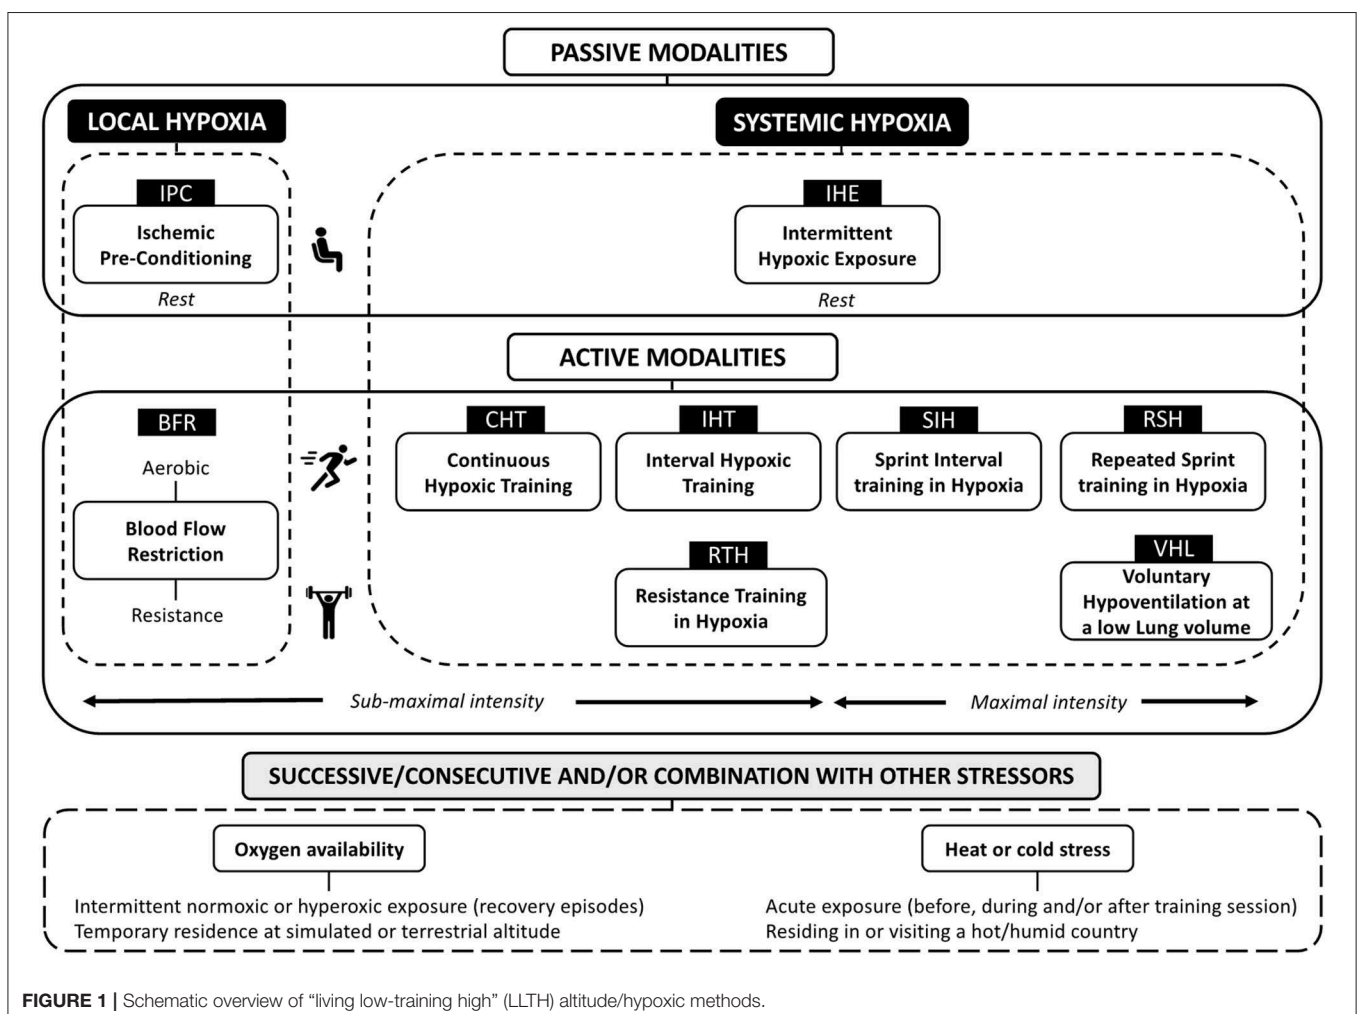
PASSIVE MODALITIES

LOCAL HYPOXIA

SYSTEMIC HYPOXIA

IPC

Ischemic Pre-Conditioning

Rest

IHE

Intermittent Hypoxic Exposure

Rest

ACTIVE MODALITIES

BFR

Aerobic

Blood Flow Restriction

Resistance

CHT

Continuous Hypoxic Training

IHT

Interval Hypoxic Training

SIH

Sprint Interval training in Hypoxia

RSH

Repeated Sprint training in Hypoxia

RTH

Resistance Training in Hypoxia

VHL

Voluntary Hypoventilation at a low Lung volume

Sub-maximal intensity

Maximal intensity

SUCCESSIVE/CONSECUTIVE AND/OR COMBINATION WITH OTHER STRESSORS

Oxygen availability

Intermittent normoxic or hyperoxic exposure (recovery episodes)
Temporary residence at simulated or terrestrial altitude

Heat or cold stress

Acute exposure (before, during and/or after training session)
Residing in or visiting a hot/humid country

FIGURE 1 | Schematic overview of "living low-training high" (LLTH) altitude/hypoxic methods.